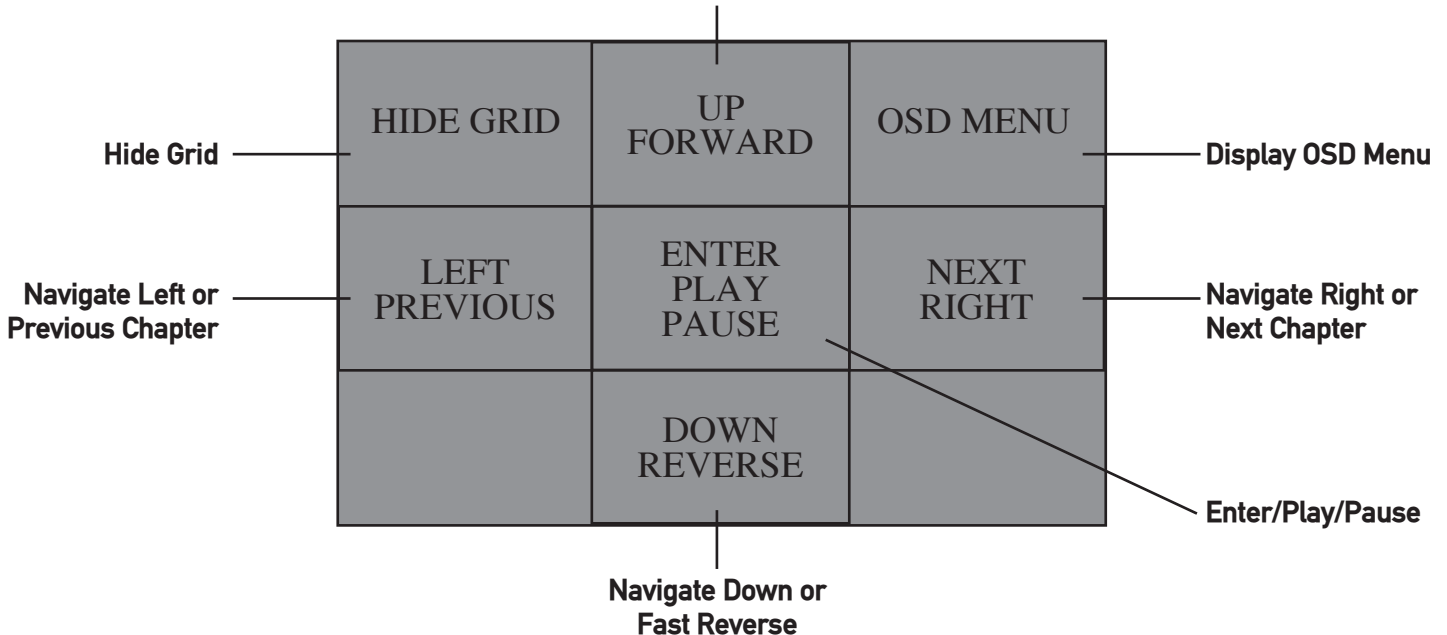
HIDE GRID

UP
FORWARD

OSD MENU

Hide Grid

Display OSD Menu

LEFT
PREVIOUS

ENTER
PLAY
PAUSE

NEXT
RIGHT

Navigate Left or Previous Chapter

Navigate Right or Next Chapter

DOWN
REVERSE

Enter/Play/Pause

Navigate Down or Fast Reverse